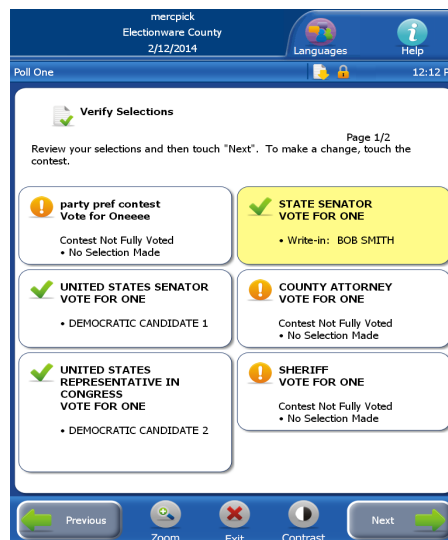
mercpick
Electionware County
2/12/2014

Languages
Help

Poll One
12:12 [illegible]

Verify Selections

Page 1/2

Review your selections and then touch "Next". To make a change, touch the contest.

party pref contest
Vote for Oneeee

Contest Not Fully Voted
• No Selection Made

STATE SENATOR
VOTE FOR ONE

• Write-in: BOB SMITH

UNITED STATES SENATOR
VOTE FOR ONE

• DEMOCRATIC CANDIDATE 1

COUNTY ATTORNEY
VOTE FOR ONE

Contest Not Fully Voted
• No Selection Made

UNITED STATES REPRESENTATIVE IN CONGRESS
VOTE FOR ONE

• DEMOCRATIC CANDIDATE 2

SHERIFF
VOTE FOR ONE

Contest Not Fully Voted
• No Selection Made

Previous
Zoom
Exit
Contrast
Next